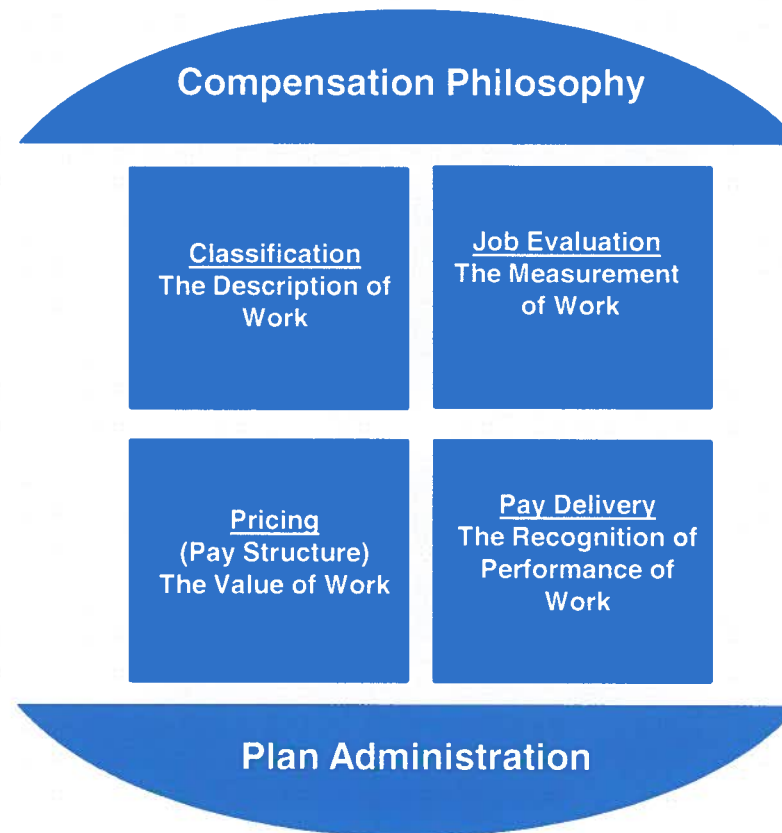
Compensation Philosophy

Classification
The Description of Work

Job Evaluation
The Measurement of Work

Pricing
(Pay Structure)
The Value of Work

Pay Delivery
The Recognition of Performance of Work

Plan Administration